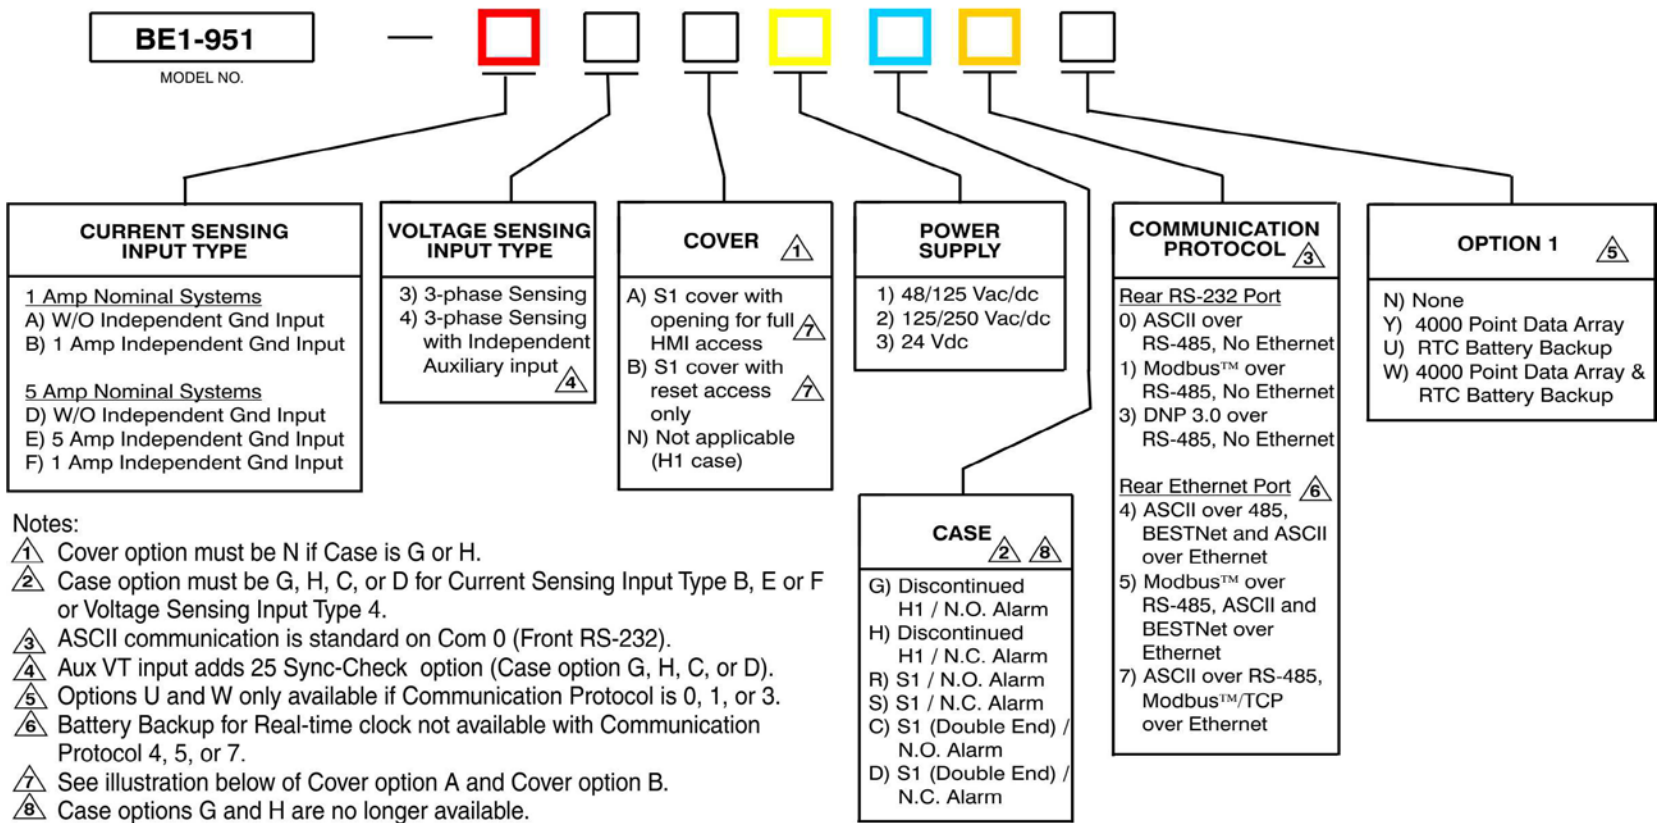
BE1-951

MODEL NO.

—

CURRENT SENSING INPUT TYPE

1 Amp Nominal Systems
A) W/O Independent Gnd Input
B) 1 Amp Independent Gnd Input

5 Amp Nominal Systems
D) W/O Independent Gnd Input
E) 5 Amp Independent Gnd Input
F) 1 Amp Independent Gnd Input

VOLTAGE SENSING INPUT TYPE

3) 3-phase Sensing
4) 3-phase Sensing with Independent Auxiliary input 4

COVER 1

A) S1 cover with opening for full 7 HMI access
B) S1 cover with reset access 7 only
N) Not applicable (H1 case)

POWER SUPPLY

1) 48/125 Vac/dc
2) 125/250 Vac/dc
3) 24 Vdc

COMMUNICATION PROTOCOL 3

Rear RS-232 Port
0) ASCII over RS-485, No Ethernet
1) Modbus™ over RS-485, No Ethernet
3) DNP 3.0 over RS-485, No Ethernet

Rear Ethernet Port 6
4) ASCII over 485, BESTNet and ASCII over Ethernet
5) Modbus™ over RS-485, ASCII and BESTNet over Ethernet
7) ASCII over RS-485, Modbus™/TCP over Ethernet

OPTION 1 5

N) None
Y) 4000 Point Data Array
U) RTC Battery Backup
W) 4000 Point Data Array & RTC Battery Backup

CASE 2 8

G) Discontinued H1 / N.O. Alarm
H) Discontinued H1 / N.C. Alarm
R) S1 / N.O. Alarm
S) S1 / N.C. Alarm
C) S1 (Double End) / N.O. Alarm
D) S1 (Double End) / N.C. Alarm

Notes:
1 Cover option must be N if Case is G or H.
2 Case option must be G, H, C, or D for Current Sensing Input Type B, E or F or Voltage Sensing Input Type 4.
3 ASCII communication is standard on Com 0 (Front RS-232).
4 Aux VT input adds 25 Sync-Check option (Case option G, H, C, or D).
5 Options U and W only available if Communication Protocol is 0, 1, or 3.
6 Battery Backup for Real-time clock not available with Communication Protocol 4, 5, or 7.
7 See illustration below of Cover option A and Cover option B.
8 Case options G and H are no longer available.